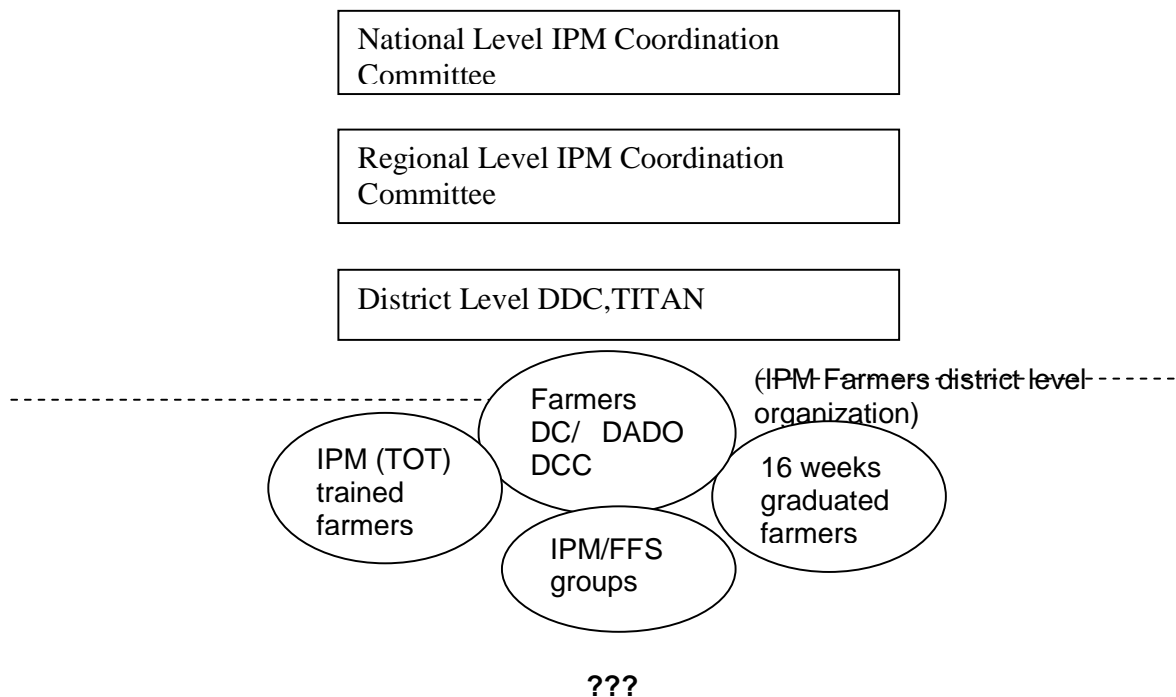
National Level IPM Coordination Committee

Regional Level IPM Coordination Committee

District Level DDC,TITAN

Farmers DC/ DADO DCC

(IPM Farmers district level organization)

IPM (TOT) trained farmers

16 weeks graduated farmers

IPM/FFS groups

???